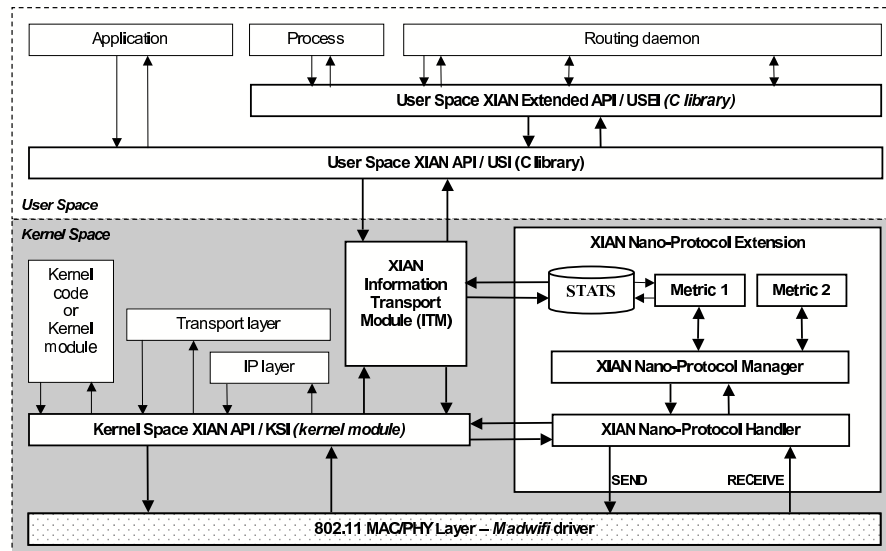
Application

Process

Routing daemon

User Space XIAN Extended API / USEI (C library)

User Space XIAN API / USI (C library)

User Space

Kernel Space

Kernel code or Kernel module

Transport layer

IP layer

XIAN Information Transport Module (ITM)

XIAN Nano-Protocol Extension

STATS

Metric 1

Metric 2

XIAN Nano-Protocol Manager

Kernel Space XIAN API / KSI (kernel module)

XIAN Nano-Protocol Handler

SEND

RECEIVE

802.11 MAC/PHY Layer – Madwifi driver